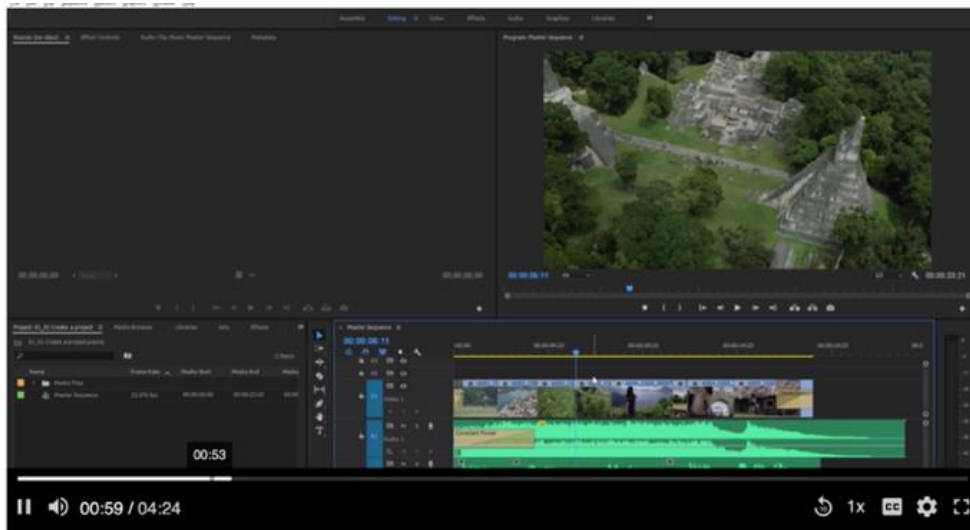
Assembly Editing Color Effects Audio Graphics Libraries

Source: (no clips) Effect Controls Audio Clip Mixer: Master Sequence Metadata

Program: Master Sequence

00:00:00:00

00:00:06:11

00:00:33:21

Project: 01_01 Create a project

Media Browser Libraries Info Effects

01_01 Create a project.prproj

Name Frame Rate Media Start Media End

Media Files

Master Sequence 23.976 fps

Master Sequence

00:00:06:11

Video 1

Audio 1

Constant Power

00:53

00:59 / 04:24

1x